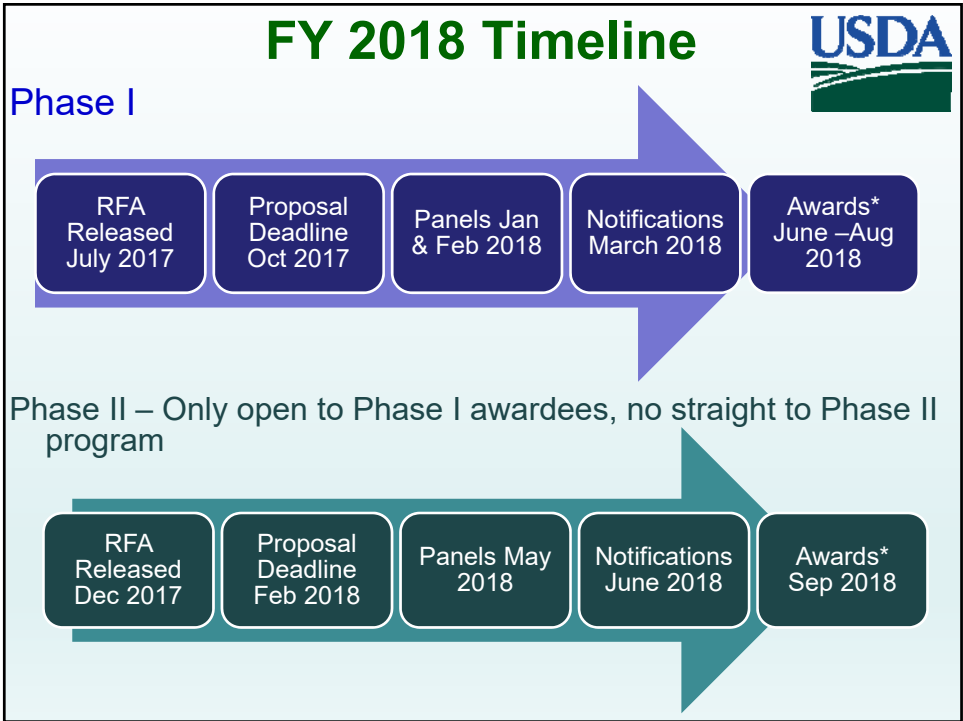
FY 2018 Timeline

USDA

Phase I

RFA Released July 2017

Proposal Deadline Oct 2017

Panels Jan & Feb 2018

Notifications March 2018

Awards* June –Aug 2018

Phase II – Only open to Phase I awardees, no straight to Phase II program

RFA Released Dec 2017

Proposal Deadline Feb 2018

Panels May 2018

Notifications June 2018

Awards* Sep 2018